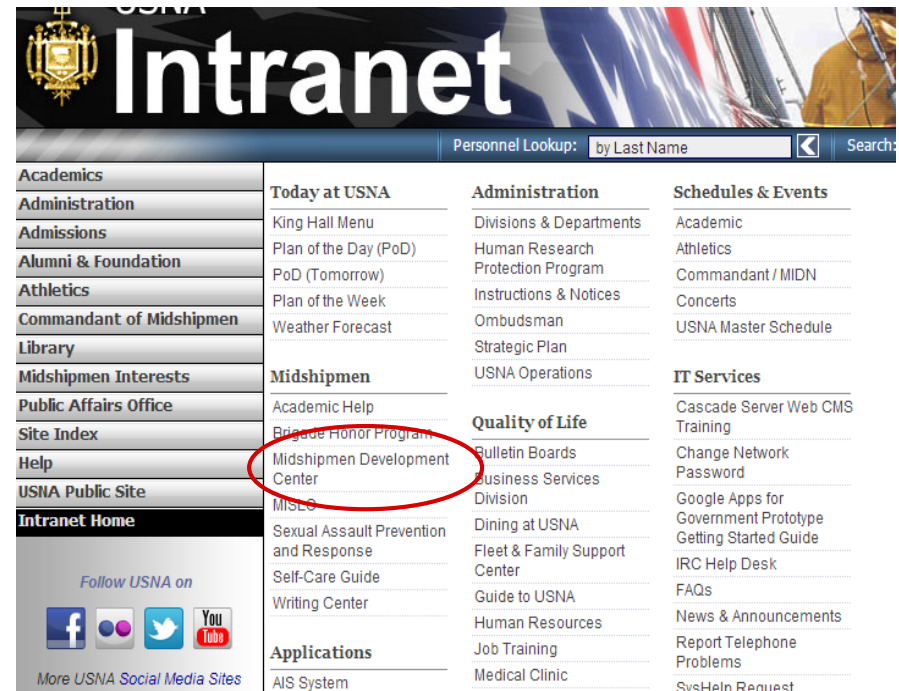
USNA Intranet

Personnel Lookup: by Last Name

Search:

Academics
Administration
Admissions
Alumni & Foundation
Athletics
Commandant of Midshipmen
Library
Midshipmen Interests
Public Affairs Office
Site Index
Help
USNA Public Site
Intranet Home

Follow USNA on

You Tube

More USNA Social Media Sites

Today at USNA
King Hall Menu
Plan of the Day (PoD)
PoD (Tomorrow)
Plan of the Week
Weather Forecast

Midshipmen
Academic Help
Brigade Honor Program
Midshipmen Development Center
MISLO
Sexual Assault Prevention and Response
Self-Care Guide
Writing Center

Applications
AIS System

Administration
Divisions & Departments
Human Research Protection Program
Instructions & Notices
Ombudsman
Strategic Plan
USNA Operations

Quality of Life
Bulletin Boards
Business Services Division
Dining at USNA
Fleet & Family Support Center
Guide to USNA
Human Resources
Job Training
Medical Clinic

Schedules & Events
Academic
Athletics
Commandant / MIDN
Concerts
USNA Master Schedule

IT Services
Cascade Server Web CMS Training
Change Network Password
Google Apps for Government Prototype Getting Started Guide
IRC Help Desk
FAQs
News & Announcements
Report Telephone Problems
SysHelp Request